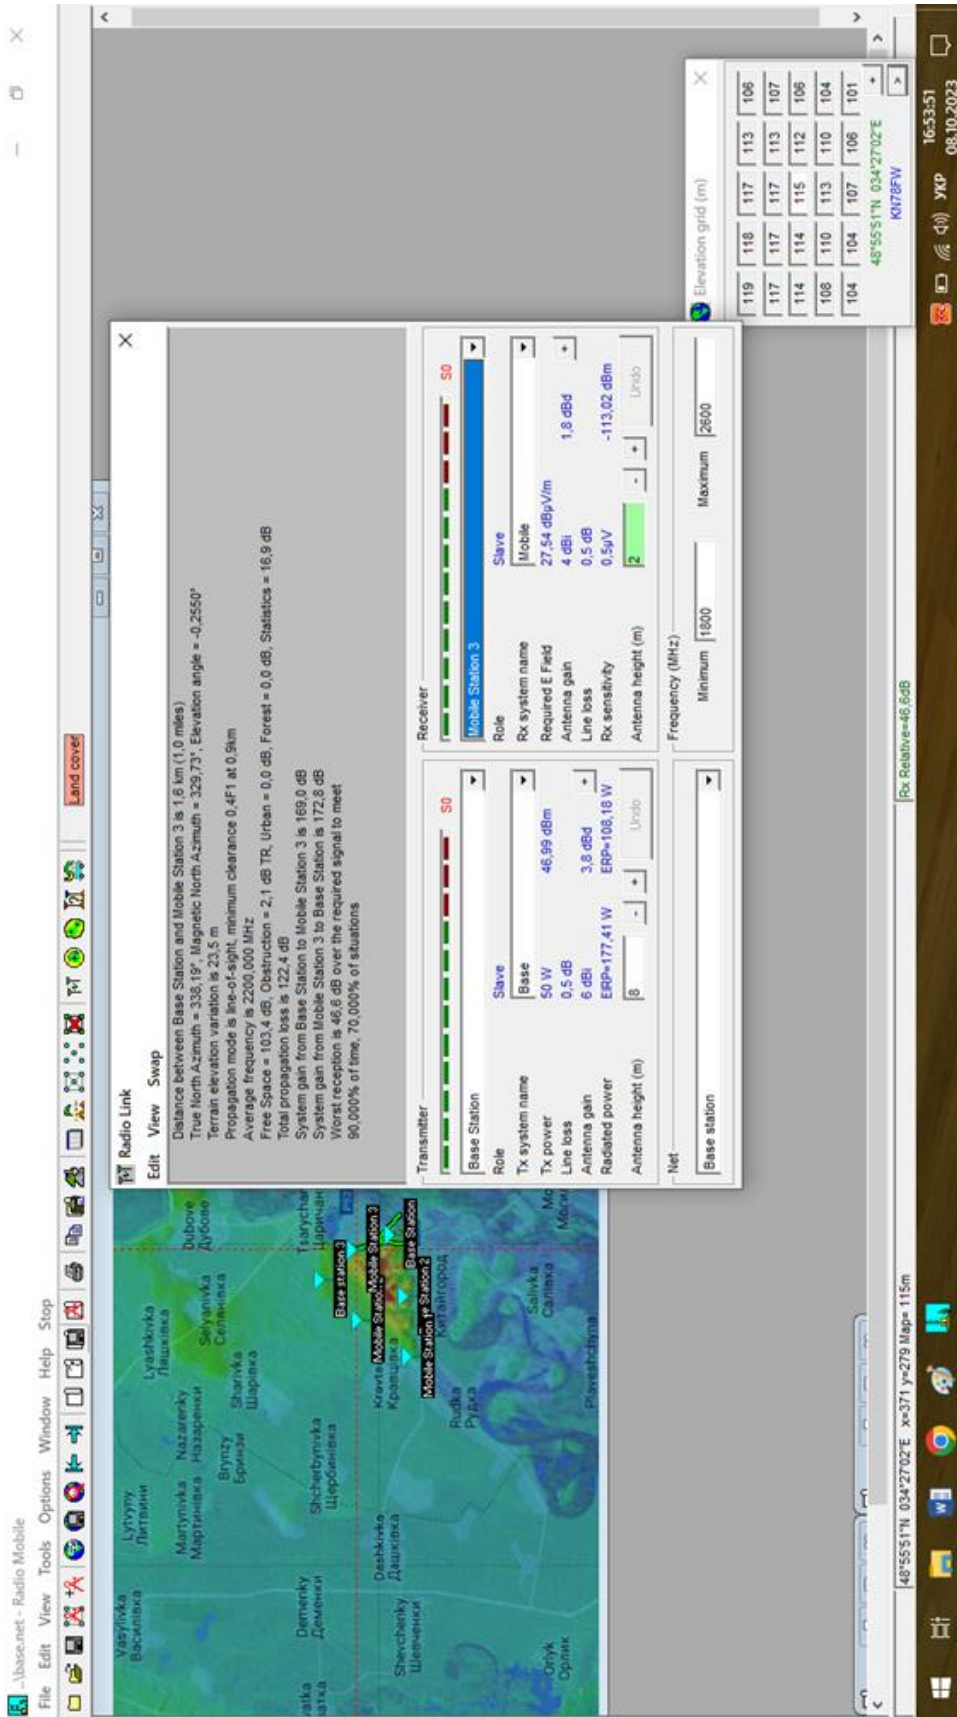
...\base.net - Radio Mobile
File Edit View Tools Options Window Help Stop

Land cover

Vasylivka
Василівка
Lytvyny
Литвини
Martynivka
Мартинівка
Nazarenky
Назаренки
Lyashkivka
Ляшківка
Dubove
Дубове
Brynzy
Бринзи
Sharivka
Шарівка
Selyanivka
Селянівка
Demenky
Деменки
Shcherbynivka
Щербинівка
Tsarychanka
Царичанка
Deshkivka
Дашківка
Kravtsi
Кравці
Base station 3
Mobile Station 3
Base Station
Mobile Station 1
Mobile Station 2
Shevchenky
Шевченки
Rudka
Рудка
Kitaigorod
Китайгород
Oriyk
Орлик
Salivka
Салівка
Playeshchyna

48°55'51"N 034°27'02"E x=371 y=279 Map= 115m
Rx Relative=46,6dB

Radio Link
Edit View Swap

Distance between Base Station and Mobile Station 3 is 1,6 km (1,0 miles)
True North Azimuth = 338,19°, Magnetic North Azimuth = 329,73°, Elevation angle = -0,2550°
Terrain elevation variation is 23,5 m
Propagation mode is line-of-sight, minimum clearance 0,4F1 at 0,9km
Average frequency is 2200,000 MHz
Free Space = 103,4 dB, Obstruction = 2,1 dB TR, Urban = 0,0 dB, Forest = 0,0 dB, Statistics = 16,9 dB
Total propagation loss is 122,4 dB
System gain from Base Station to Mobile Station 3 is 169,0 dB
System gain from Mobile Station 3 to Base Station is 172,8 dB
Worst reception is 46,6 dB over the required signal to meet
90,000% of time, 70,000% of situations

Transmitter
Base Station
S0
Role Slave
Tx system name Base
Tx power 50 W 46,99 dBm
Line loss 0,5 dB
Antenna gain 6 dBi 3,8 dBd
Radiated power ERP=177,41 W ERP=108,18 W
Antenna height (m) 8
Undo

Net
Base station

Receiver
Mobile Station 3
S0
Role Slave
Rx system name Mobile
Required E Field 27,54 dBµV/m
Antenna gain 4 dBi 1,8 dBd
Line loss 0,5 dB
Rx sensitivity 0,5µV -113,02 dBm
Antenna height (m) 2
Undo

Frequency (MHz)
Minimum 1800
Maximum 2600

Elevation grid (m)
| 119 | 118 | 117 | 113 | 106 |
|---|---|---|---|---|
| 117 | 117 | 117 | 113 | 107 |
| 114 | 114 | 115 | 112 | 106 |
| 108 | 110 | 113 | 110 | 104 |
| 104 | 104 | 107 | 106 | 101 |
48°55'51"N 034°27'02"E
KN78FW

УКР 16:53:51 08.10.2023